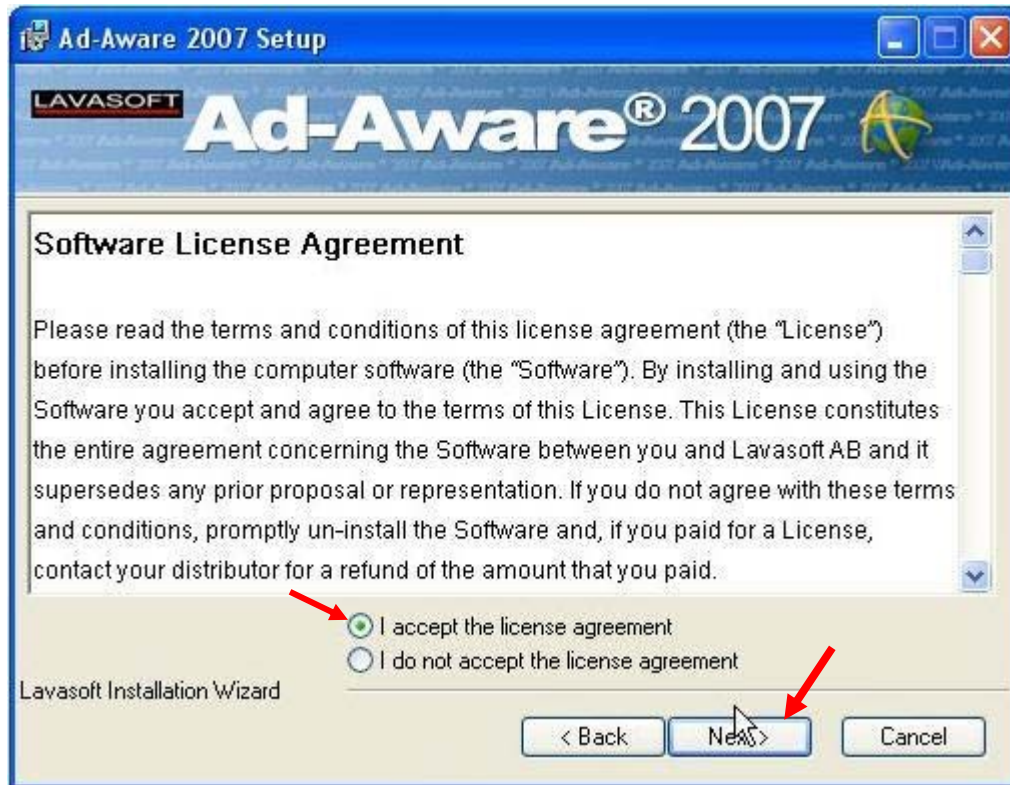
Ad-Aware 2007 Setup

LAVASOFT Ad-Aware® 2007

Software License Agreement

Please read the terms and conditions of this license agreement (the "License") before installing the computer software (the "Software"). By installing and using the Software you accept and agree to the terms of this License. This License constitutes the entire agreement concerning the Software between you and Lavasoft AB and it supersedes any prior proposal or representation. If you do not agree with these terms and conditions, promptly un-install the Software and, if you paid for a License, contact your distributor for a refund of the amount that you paid.

I accept the license agreement
I do not accept the license agreement

Lavasoft Installation Wizard

< Back
Next >
Cancel